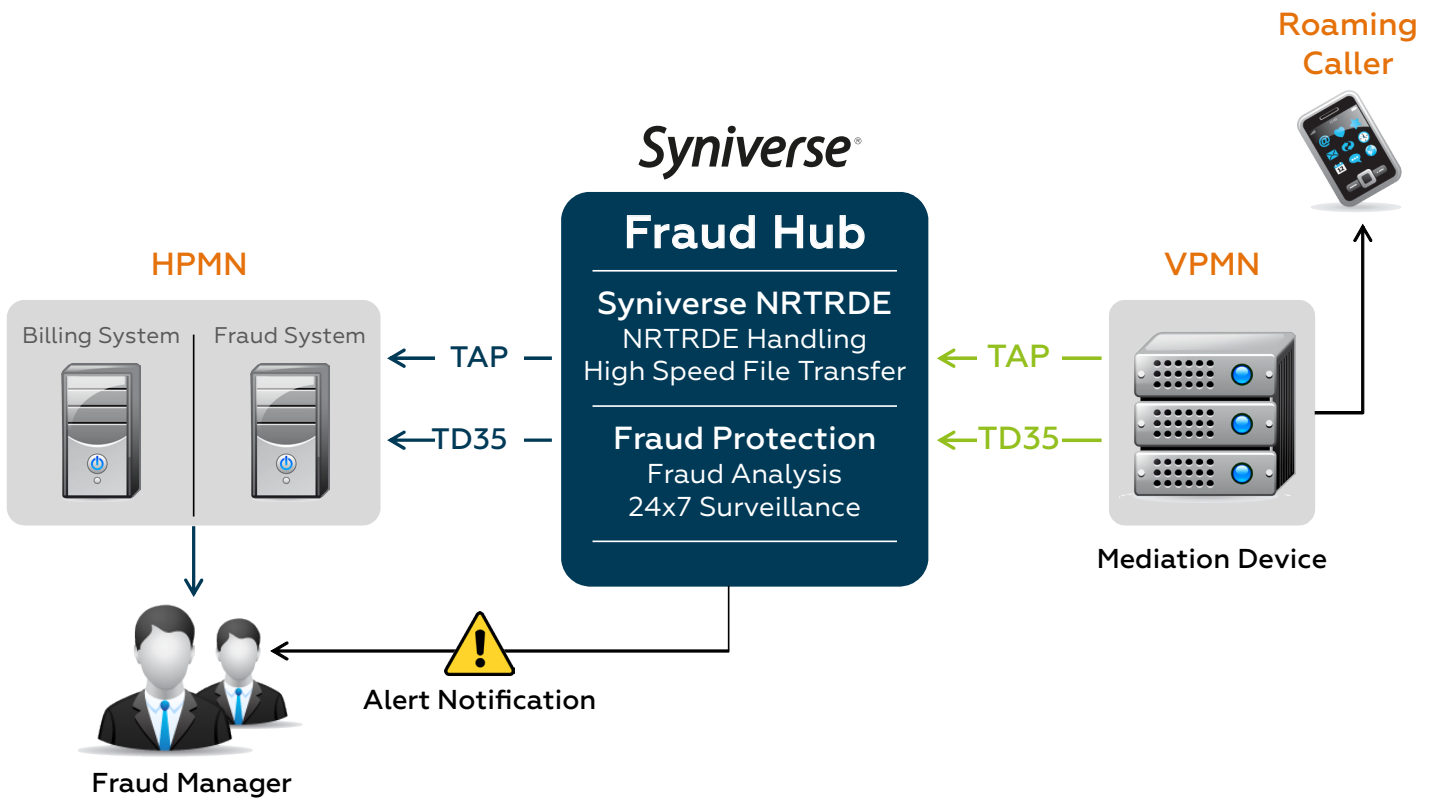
Roaming Caller

Syniverse

HPMN

Billing System

Fraud System

TAP

TD35

Fraud Hub

Syniverse NRTRDE
NRTRDE Handling
High Speed File Transfer

Fraud Protection
Fraud Analysis
24x7 Surveillance

VPMN

TAP

TD35

Mediation Device

Alert Notification

Fraud Manager